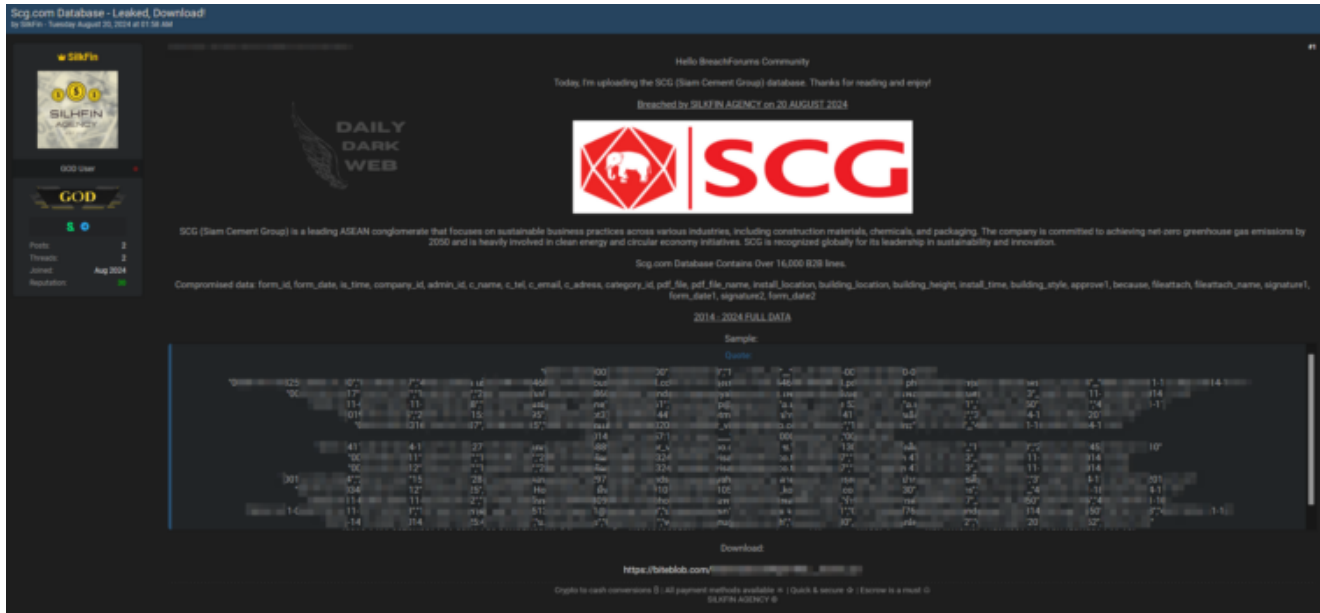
Scg.com Database - Leaked, Download!
by SilkFin - Tuesday August 20, 2024 at 01:58 AM

SilkFin

SILHFIN AGENCY

GOD User

GOD

Posts: 2
Threads: 2
Joined: Aug 2024
Reputation: 30

#1

DAILY DARK WEB

Hello BreachForums Community

Today, I'm uploading the SCG (Siam Cement Group) database. Thanks for reading and enjoy!

Breached by SILKFIN AGENCY on 20 AUGUST 2024

SCG

SCG (Siam Cement Group) is a leading ASEAN conglomerate that focuses on sustainable business practices across various industries, including construction materials, chemicals, and packaging. The company is committed to achieving net-zero greenhouse gas emissions by 2050 and is heavily involved in clean energy and circular economy initiatives. SCG is recognized globally for its leadership in sustainability and innovation.

Scg.com Database Contains Over 16,000 B2B lines.

Compromised data: form_id, form_date, is_time, company_id, admin_id, c_name, c_tel, c_email, c_adress, category_id, pdf_file, pdf_file_name, install_location, building_location, building_height, install_time, building_style, approve1, because, fileattach, fileattach_name, signature1, form_date1, signature2, form_date2

2014 - 2024 FULL DATA

Sample:

Quote:

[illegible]

Download:

https://biteblob.com/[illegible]

Crypto to cash conversions | All payment methods available | Quick & secure | Escrow is a must
SILKFIN AGENCY